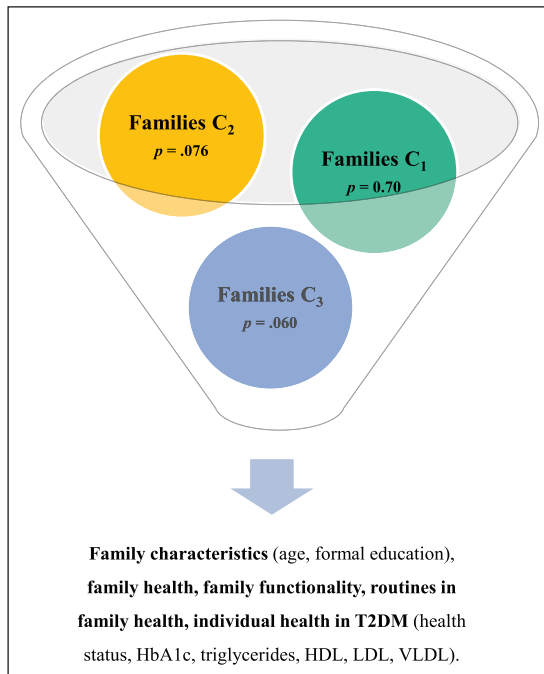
Families $C_2$
$p$ = .076

Families $C_1$
$p$ = 0.70

Families $C_3$
$p$ = .060

**Family characteristics** (age, formal education), **family health, family functionality, routines in family health, individual health in T2DM** (health status, HbA1c, triglycerides, HDL, LDL, VLDL).